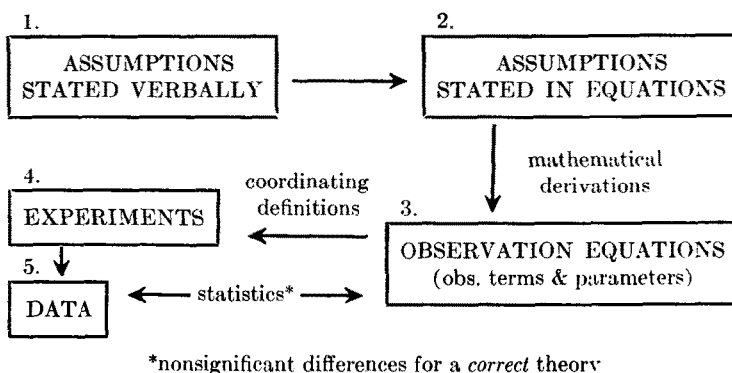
1.

ASSUMPTIONS STATED VERBALLY

2.

ASSUMPTIONS STATED IN EQUATIONS

mathematical derivations

4.

EXPERIMENTS

coordinating definitions

3.

OBSERVATION EQUATIONS (obs. terms & parameters)

5.

DATA

statistics*

*nonsignificant differences for a *correct* theory